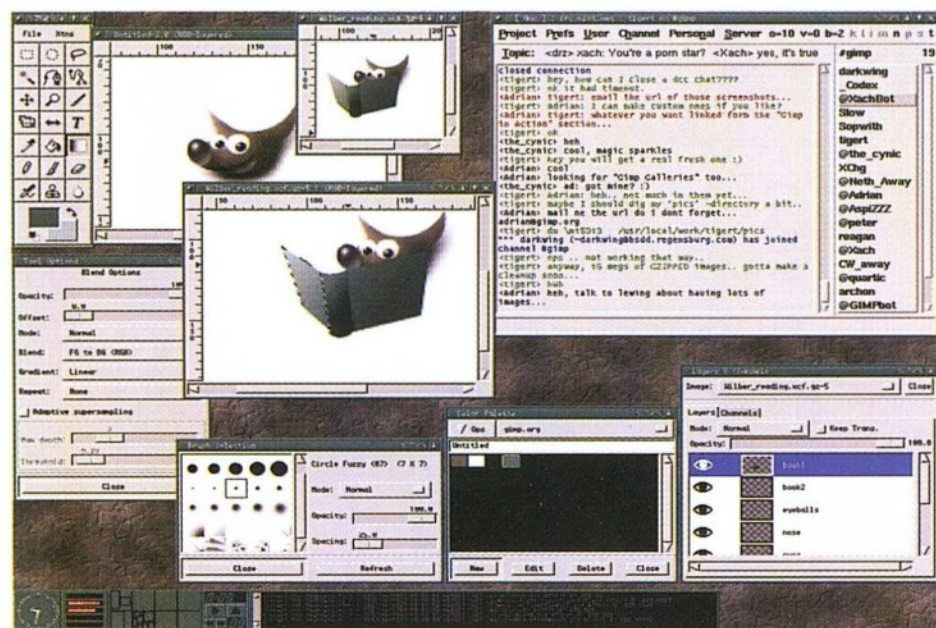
File Xtns

Untitled-2.0 (RGB-layered)

100 150

Wilber_reading.xcf-2.0

100

Wilber_reading.xcf-1.0 (RGB-layered)

Project Prefs User Channel Personal Server o=10 v=0 b=Z k l i m n p s t

Topic: <drz> xach: You're a porn star? <Xach> yes, it's true

#gimp 19

closed connection
<tigert> hey, how can I close a dcc chat????
<tigert> ok it had timeout.
<Adrian> tigert: email the url of those screenshots...
<tigert> Adrian: I can make custom ones if you like?
<Adrian> tigert: whatever you want linked form the "Gimp in action" section...
<tigert> ok
<the_cynic> heh
<the_cynic> cool, magic sparkles
<tigert> hey you will get a real fresh one :)
<Adrian> cool
<Adrian> looking for "Gimp Galleries" too...
<the_cynic> ad: got mine? :)
<tigert> Adrian: heh.. not much in them yet...
<tigert> maybe I should dig my 'pics' -directory a bit..
<Adrian> mail me the url do I dont forget...
adrian@gimp.org
<tigert> du \nt5313 /usr/local/work/tigert/pics
*** darkwing (~darkwing@bsdd.regensburg.com) has joined channel #gimp
<tigert> ops .. not working that way..
<tigert> anyway, 15 megs of GZIPPED images.. gotta make a cleanup sooo...
<tigert> bwb
<Adrian> heh, talk to lewing about having lots of images...

darkwing
_Codex
@XachBot
Slow
Sopwith
tigert
@the_cynic
XChg
@Neth_Away
@Adrian
@AspiZZZ
@peter
raagan
@Xach
CW_away
@quartic
archon
@GIMPbot

Tool Options

Blend Options

Opacity:

Offset:

Mode: Normal

Blend: FG to BG (RGB)

Gradient: Linear

Repeat: None

Adaptive supersampling

Max depth:

Threshold:

Close

Brush Selection

Circle Fuzzy (07) (7 X 7)

Mode: Normal

Opacity: 100.0

Spacing:

Close Refresh

Color Palette

Ops gimp.org

Untitled

New Edit Delete Close

Layers & Channels

Image: Wilber_reading.xcf.gz-5 Close

Layers Channels

Mode: Normal Keep Trans.

Opacity: 100.0

book1

book2

eyeballs

nose